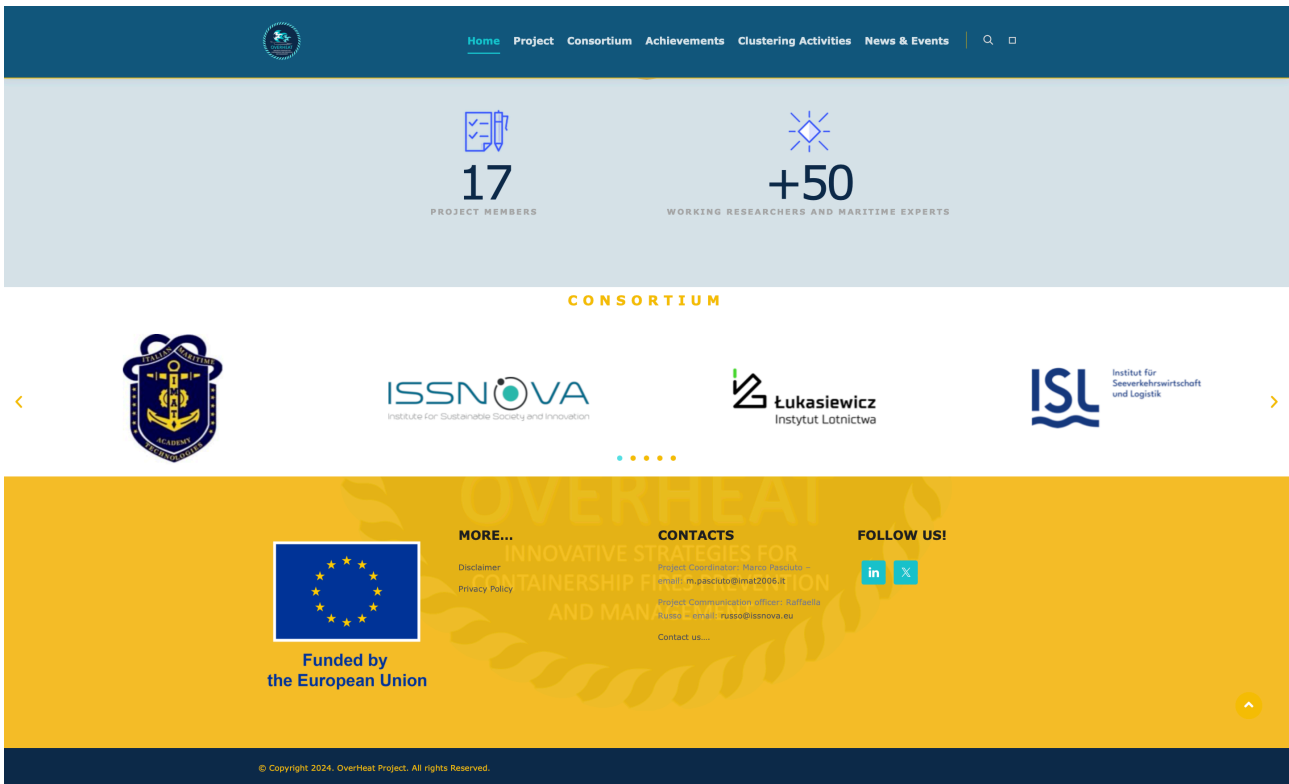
Home Project Consortium Achievements Clustering Activities News & Events

17
PROJECT MEMBERS

+50
WORKING RESEARCHERS AND MARITIME EXPERTS

CONSORTIUM

ITALIAN MARITIME ACADEMY TECHNOLOGIES

ISSNOVA
Institute for Sustainable Society and Innovation

Łukasiewicz
Instytut Lotnictwa

ISL
Institut für Seeverkehrswirtschaft und Logistik

OVERHEAT
INNOVATIVE STRATEGIES FOR CONTAINERSHIP FIRE DETECTION AND MANAGEMENT

Funded by the European Union

MORE...
Disclaimer
Privacy Policy

CONTACTS
Project Coordinator: Marco Pasciuto – email: m.pasciuto@imat2006.it
Project Communication officer: Raffaella Russo – email: russo@issnova.eu
Contact us....

FOLLOW US!

© Copyright 2024. OverHeat Project. All rights Reserved.